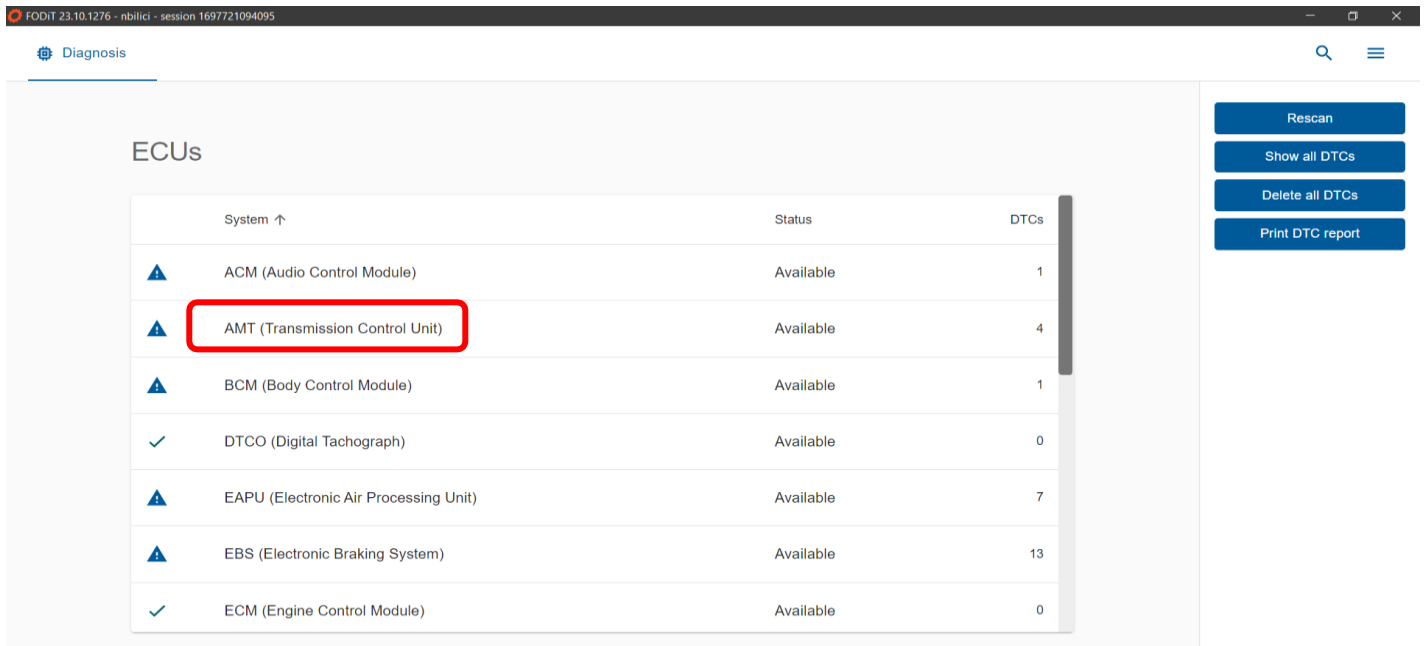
FODiT 23.10.1276 - nbilici - session 1697721094095

Diagnosis

ECUs

| | System ↑ | Status | DTCs |
|---|---|---|---|
| | ACM (Audio Control Module) | Available | 1 |
| | AMT (Transmission Control Unit) | Available | 4 |
| | BCM (Body Control Module) | Available | 1 |
| | DTCO (Digital Tachograph) | Available | 0 |
| | EAPU (Electronic Air Processing Unit) | Available | 7 |
| | EBS (Electronic Braking System) | Available | 13 |
| | ECM (Engine Control Module) | Available | 0 |

Rescan
Show all DTCs
Delete all DTCs
Print DTC report